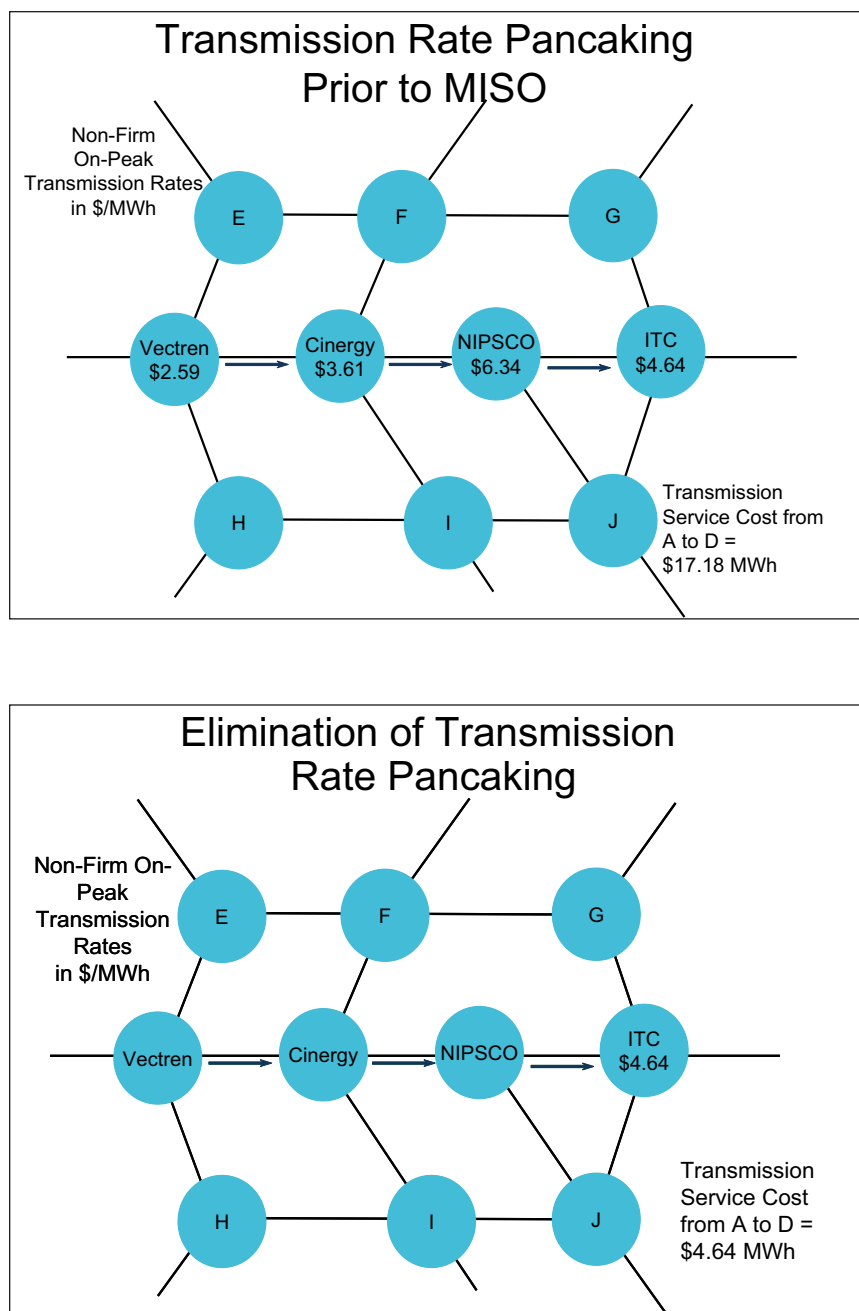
Transmission Rate Pancaking Prior to MISO

Non-Firm On-Peak Transmission Rates in \$/MWh

E

F

G

Vectren \$2.59

Cinergy \$3.61

NIPSCO \$6.34

ITC \$4.64

H

I

J

Transmission Service Cost from A to D = \$17.18 MWh

Elimination of Transmission Rate Pancaking

Non-Firm On-Peak Transmission Rates in \$/MWh

E

F

G

Vectren

Cinergy

NIPSCO

ITC \$4.64

H

I

J

Transmission Service Cost from A to D = \$4.64 MWh